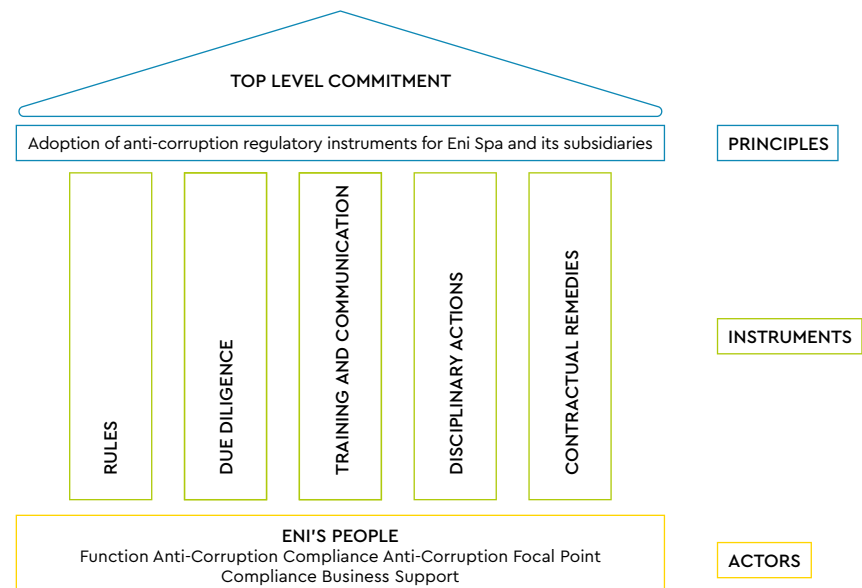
TOP LEVEL COMMITMENT

Adoption of anti-corruption regulatory instruments for Eni Spa and its subsidiaries

PRINCIPLES

RULES

DUE DILIGENCE

TRAINING AND COMMUNICATION

DISCIPLINARY ACTIONS

CONTRACTUAL REMEDIES

INSTRUMENTS

ENI'S PEOPLE
Function Anti-Corruption Compliance Anti-Corruption Focal Point
Compliance Business Support

ACTORS